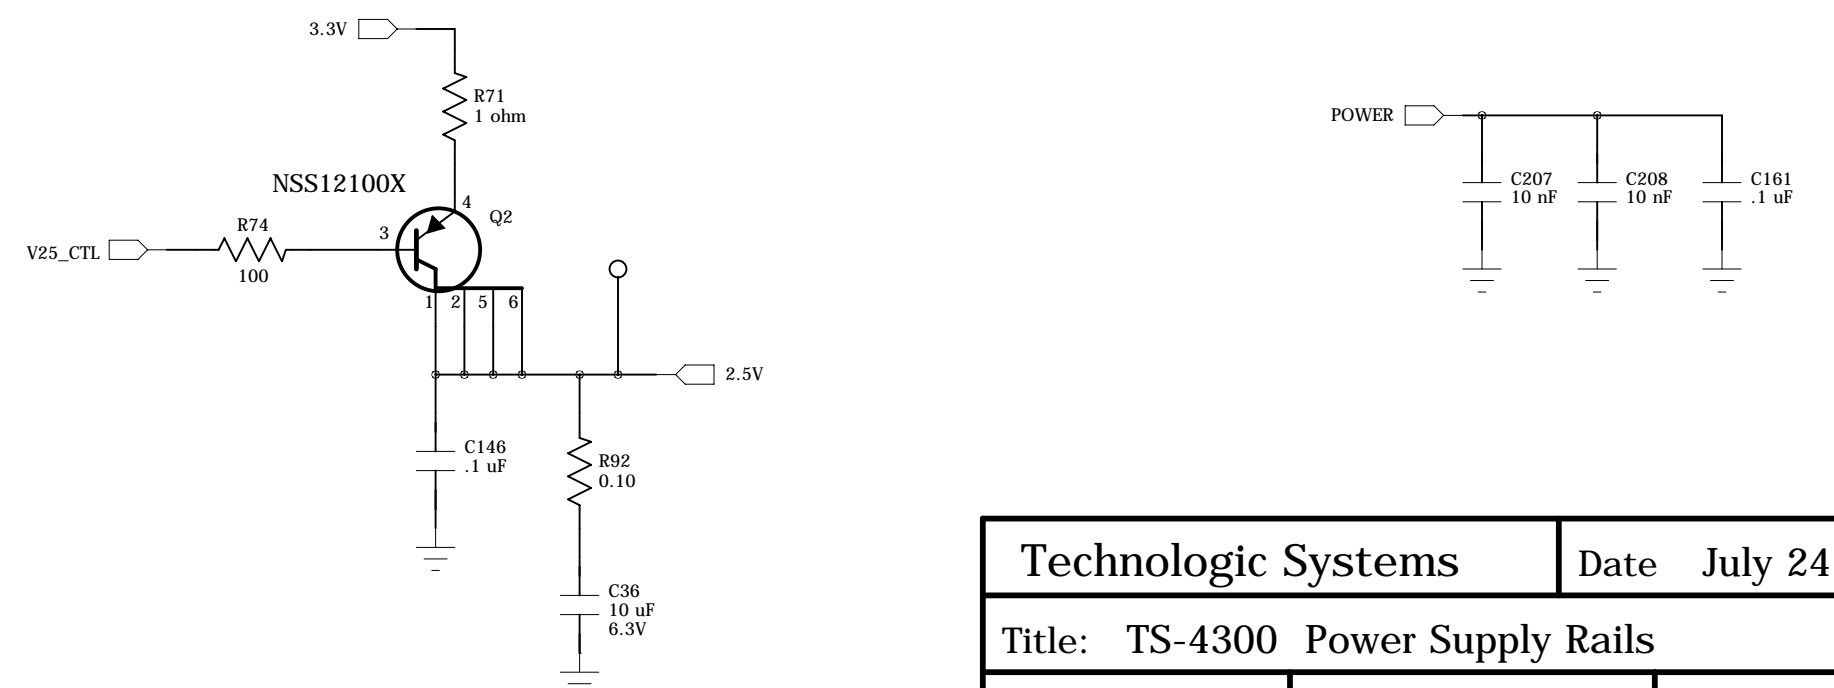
3.3V

R71
1 ohm

NSS12100X

4

Q2

R74

3

V25_CTL

100

1 2 5 6

2.5V

C146
.1 uF

R92
0.10

C36
10 uF
6.3V

POWER

C207
10 nF

C208
10 nF

C161
.1 uF

| Technologic Systems | Date July 24 |
|---|---|
| Title: TS-4300 Power Supply Rails | |